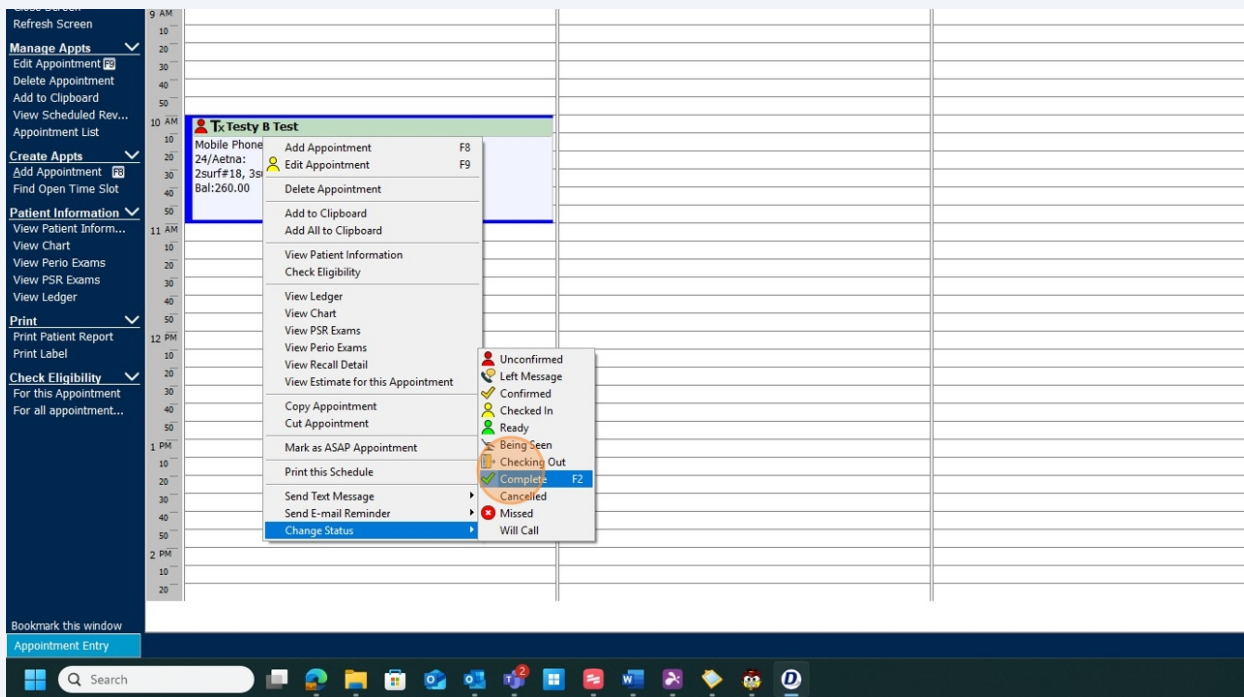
Refresh Screen

Manage Appts
Edit Appointment F9
Delete Appointment
Add to Clipboard
View Scheduled Rev...
Appointment List

Create Appts
Add Appointment F8
Find Open Time Slot

Patient Information
View Patient Inform...
View Chart
View Perio Exams
View PSR Exams
View Ledger

Print
Print Patient Report
Print Label

Check Eligibility
For this Appointment
For all appointment...

Bookmark this window
Appointment Entry

9 AM
10
20
30
40
50
10 AM
10
20
30
40
50
11 AM
10
20
30
40
50
12 PM
10
20
30
40
50
1 PM
10
20
30
40
50
2 PM
10
20

Testy B Test
Mobile Phone
24/Aetna:
2surf#18, 3su
Bal:260.00

Add Appointment F8
Edit Appointment F9
Delete Appointment
Add to Clipboard
Add All to Clipboard
View Patient Information
Check Eligibility
View Ledger
View Chart
View PSR Exams
View Perio Exams
View Recall Detail
View Estimate for this Appointment
Copy Appointment
Cut Appointment
Mark as ASAP Appointment
Print this Schedule
Send Text Message
Send E-mail Reminder
Change Status

Unconfirmed
Left Message
Confirmed
Checked In
Ready
Being Seen
Checking Out
Complete F2
Cancelled
Missed
Will Call

Search